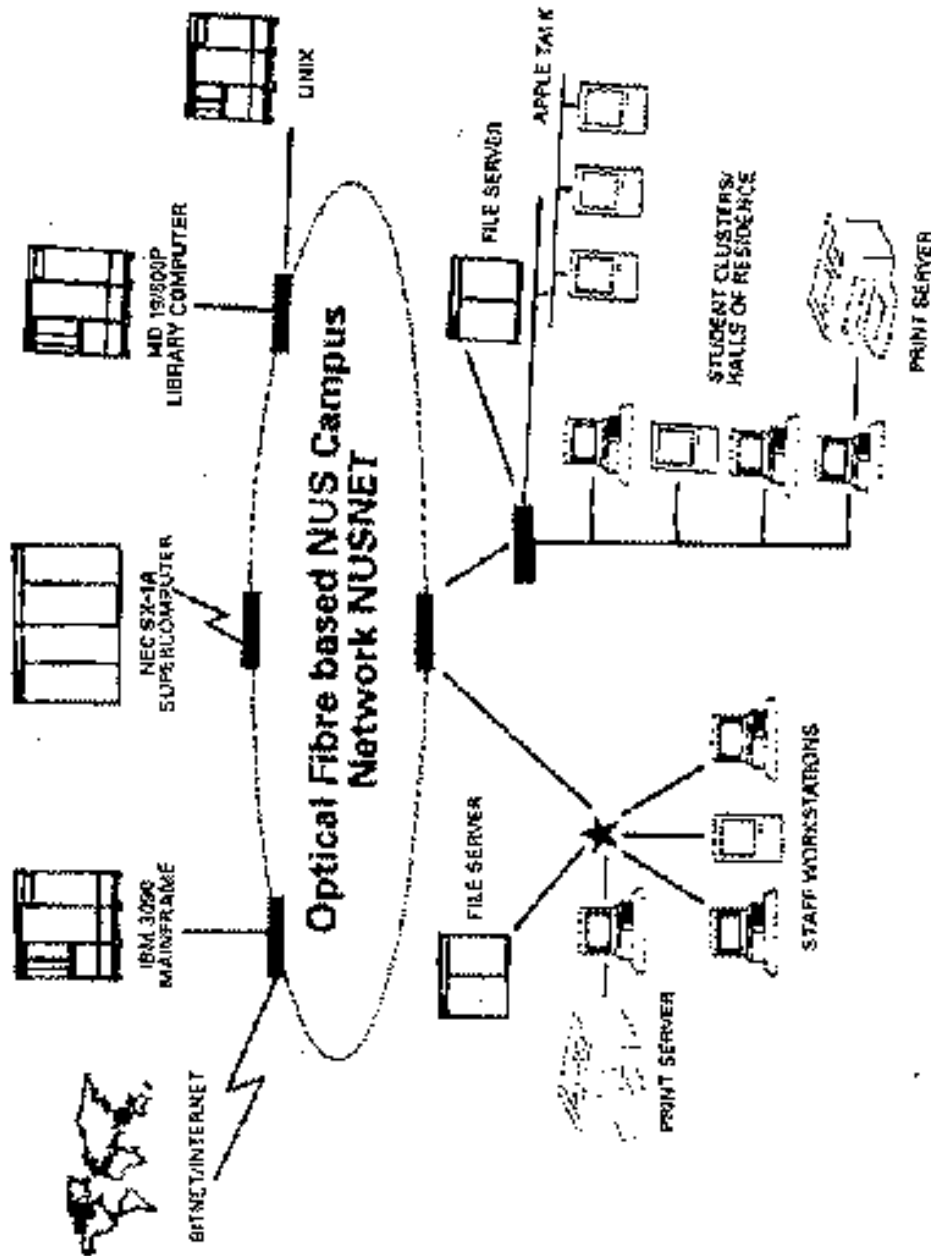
Optical Fibre based NUS Campus Network NUSNET

IBM 3090 MAINFRAME

NEC SX-1A SUPERCOMPUTER

MD 19/80P LIBRARY COMPUTER

UNIX

BITNET/INTERNET

FILE SERVER

APPLE TALK

STUDENT CLUSTERS/ HALLS OF RESIDENCE

PRINT SERVER

FILE SERVER

PRINT SERVER

STAFF WORKSTATIONS